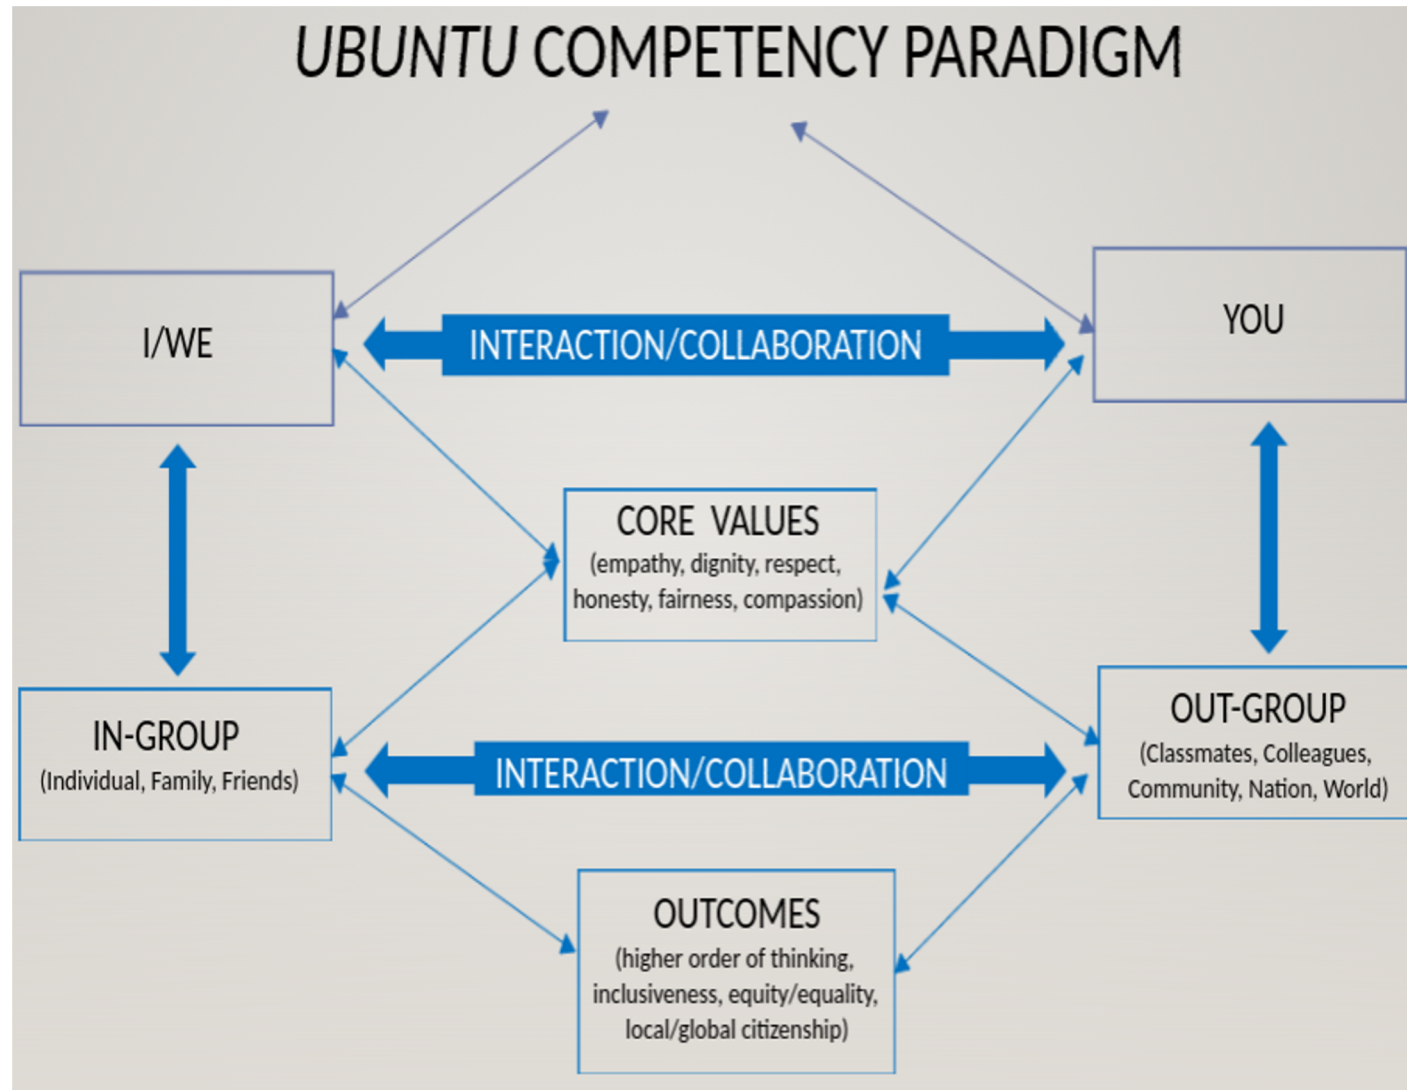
UBUNTU COMPETENCY PARADIGM

I/WE

INTERACTION/COLLABORATION

YOU

CORE VALUES
(empathy, dignity, respect, honesty, fairness, compassion)

IN-GROUP
(Individual, Family, Friends)

INTERACTION/COLLABORATION

OUT-GROUP
(Classmates, Colleagues, Community, Nation, World)

OUTCOMES
(higher order of thinking, inclusiveness, equity/equality, local/global citizenship)